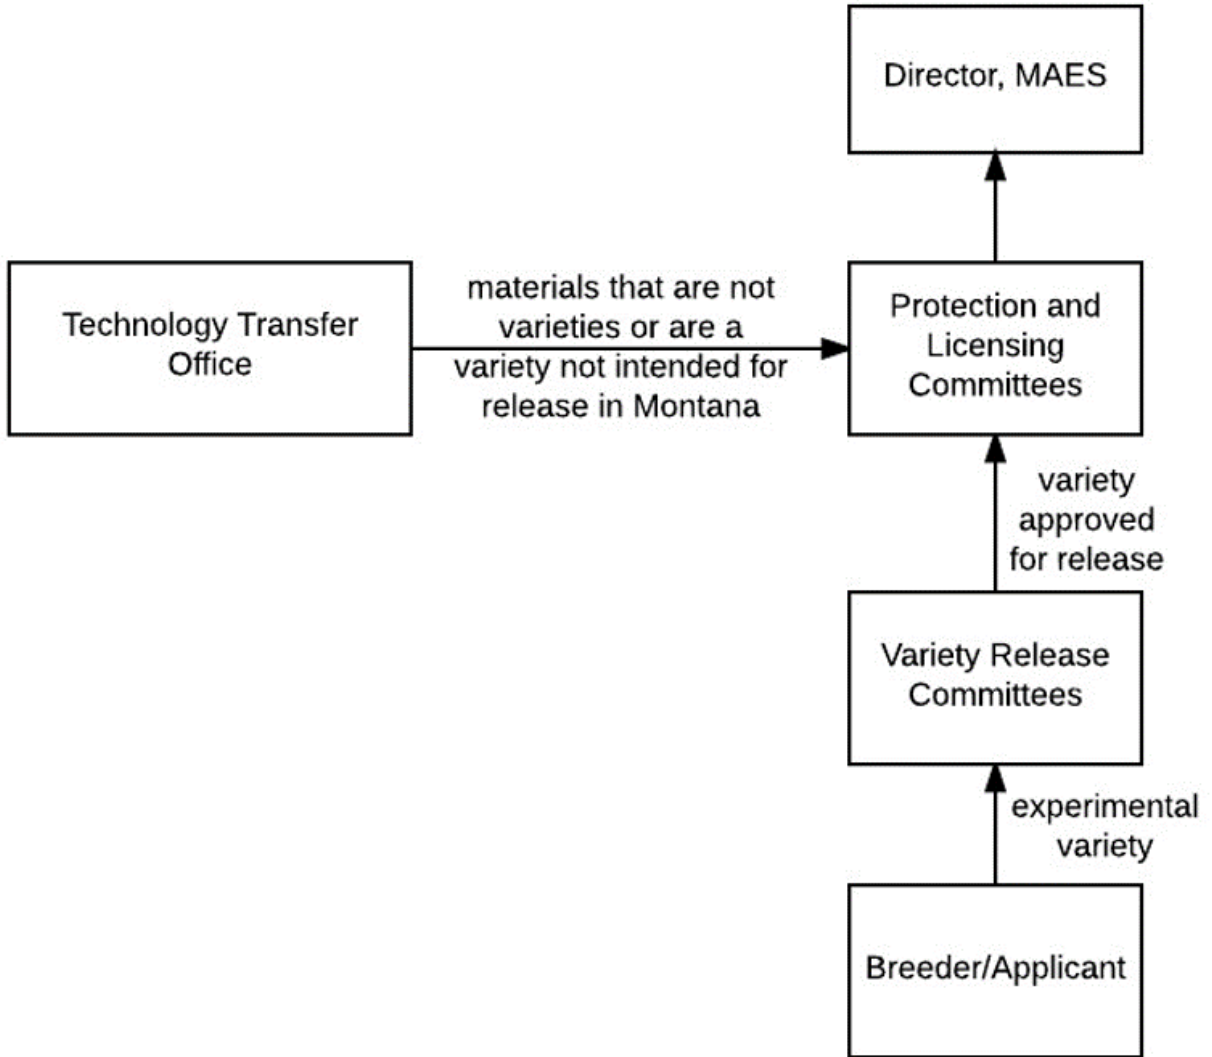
Director, MAES

Technology Transfer Office

materials that are not varieties or are a variety not intended for release in Montana

Protection and Licensing Committees

variety approved for release

Variety Release Committees

experimental variety

Breeder/Applicant